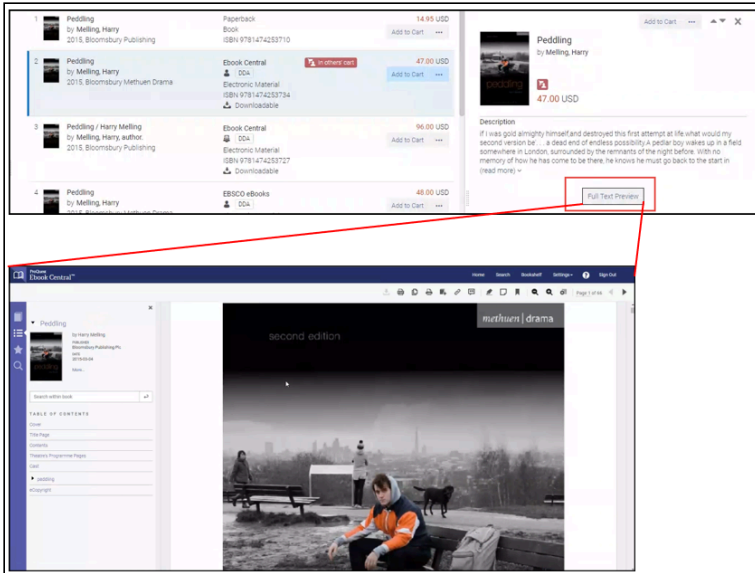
1 Peddling
by Melling, Harry
2015, Bloomsbury Publishing

Paperback
Book
ISBN 9781474253710

14.95 USD
Add to Cart

2 Peddling
by Melling, Harry
2015, Bloomsbury Methuen Drama

Ebook Central
DDA
Electronic Material
ISBN 9781474253734
Downloadable

In others' cart
47.00 USD
Add to Cart

3 Peddling / Harry Melling
by Melling, Harry, author.
2015, Bloomsbury Publishing

Ebook Central
DDA
Electronic Material
ISBN 9781474253727
Downloadable

96.00 USD
Add to Cart

4 Peddling
by Melling, Harry
2015, Bloomsbury Methuen Drama

EBSCO eBooks
DDA

48.00 USD
Add to Cart

Add to Cart

Peddling
by Melling, Harry
peddling
47.00 USD

Description
If I was god almighty himself and destroyed this first attempt at life what would my second version be . . . a dead end of endless possibility A pedlar boy wakes up in a field somewhere in London, surrounded by the remnants of the night before. With no memory of how he has come to be there, he knows he must go back to the start in (read more)

Full Text Preview

ProQuest Ebook Central™
Home Search Bookshelf Settings Sign Out
Page 1 of 68

Peddling
by Harry Melling
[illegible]
Bloomsbury Publishing Plc
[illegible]
2015-03-04
More...
Search within book
TABLE OF CONTENTS
Cover
Title Page
Contents
Theatre Programme Pages
Cast
peddling
eCopyright

methuen | drama
second edition
peddling